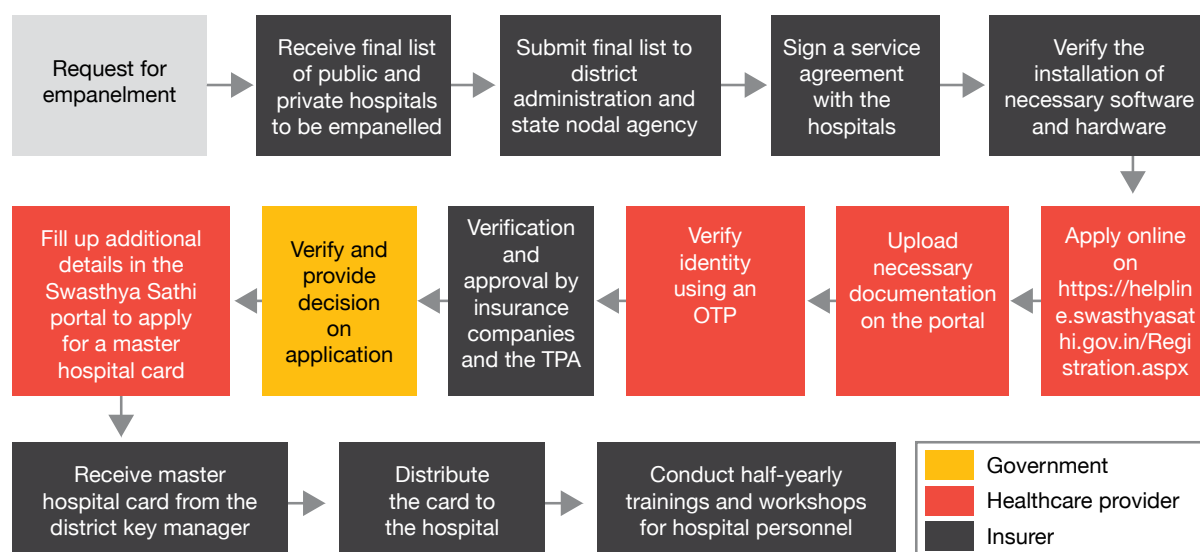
Request for empanelment

Receive final list of public and private hospitals to be empanelled

Submit final list to district administration and state nodal agency

Sign a service agreement with the hospitals

Verify the installation of necessary software and hardware

Apply online on https://helpline.swasthyasathi.gov.in/Registration.aspx

Upload necessary documentation on the portal

Verify identity using an OTP

Verification and approval by insurance companies and the TPA

Verify and provide decision on application

Fill up additional details in the Swasthya Sathi portal to apply for a master hospital card

Receive master hospital card from the district key manager

Distribute the card to the hospital

Conduct half-yearly trainings and workshops for hospital personnel

Government
Healthcare provider
Insurer